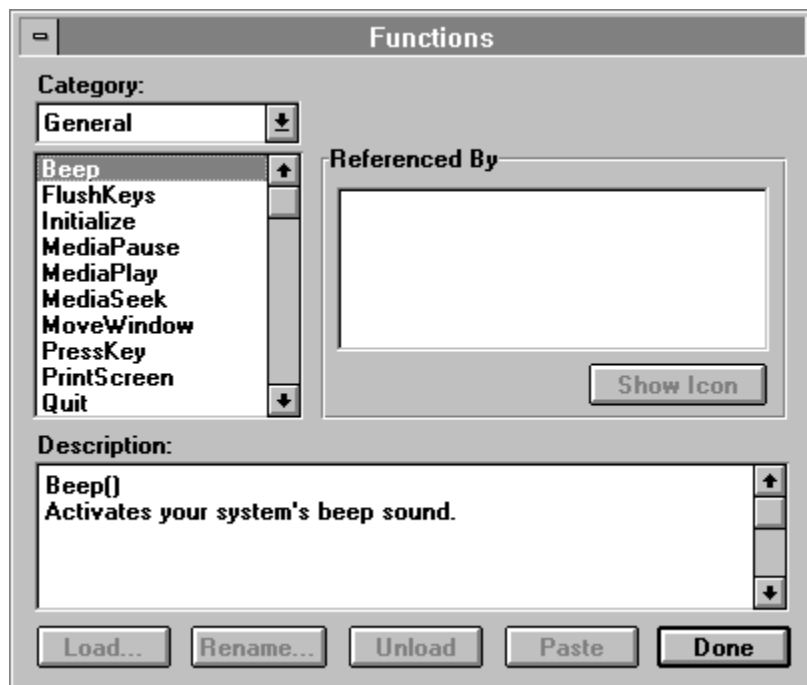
Functions

Category:

General

Beep
FlushKeys
Initialize
MediaPause
MediaPlay
MediaSeek
MoveWindow
PressKey
PrintScreen
Quit

Referenced By

Show Icon

Description:

Beep()
Activates your system's beep sound.

Load...
Rename...
Unload
Paste
Done